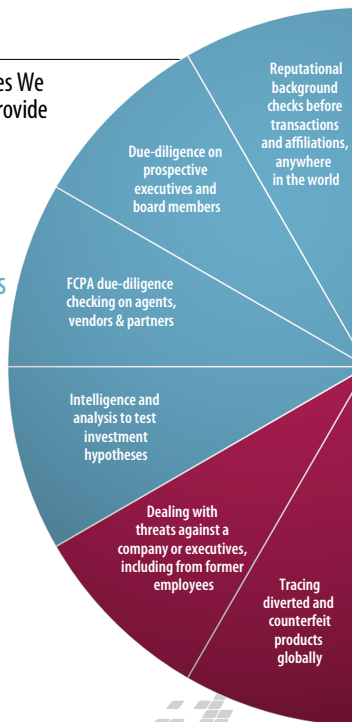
es We
rovide

s

Reputational background checks before transactions and affiliations, anywhere in the world

Due-diligence on prospective executives and board members

FCPA due-diligence checking on agents, vendors & partners

Intelligence and analysis to test investment hypotheses

Dealing with threats against a company or executives, including from former employees

Tracing diverted and counterfeit products globally